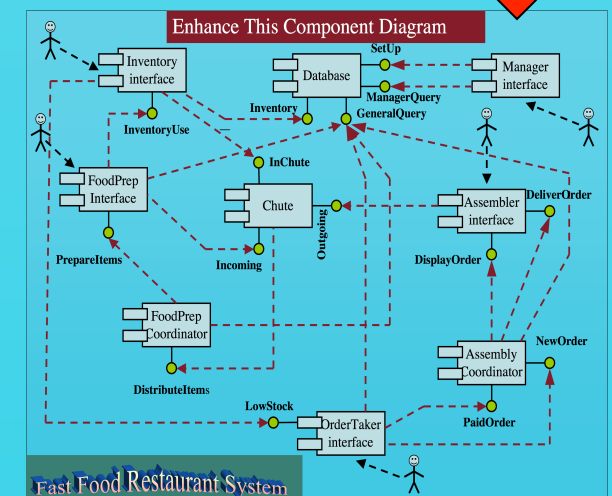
Enhance This Component Diagram

Inventory interface

Database

SetUp

Manager interface

ManagerQuery

Inventory

GeneralQuery

InventoryUse

InChute

FoodPrep Interface

Chute

Outgoing

Assembler interface

DeliverOrder

PrepareItems

Incoming

DisplayOrder

FoodPrep Coordinator

Assembly Coordinator

NewOrder

DistributeItems

LowStock

OrderTaker interface

PaidOrder

Fast Food Restaurant System